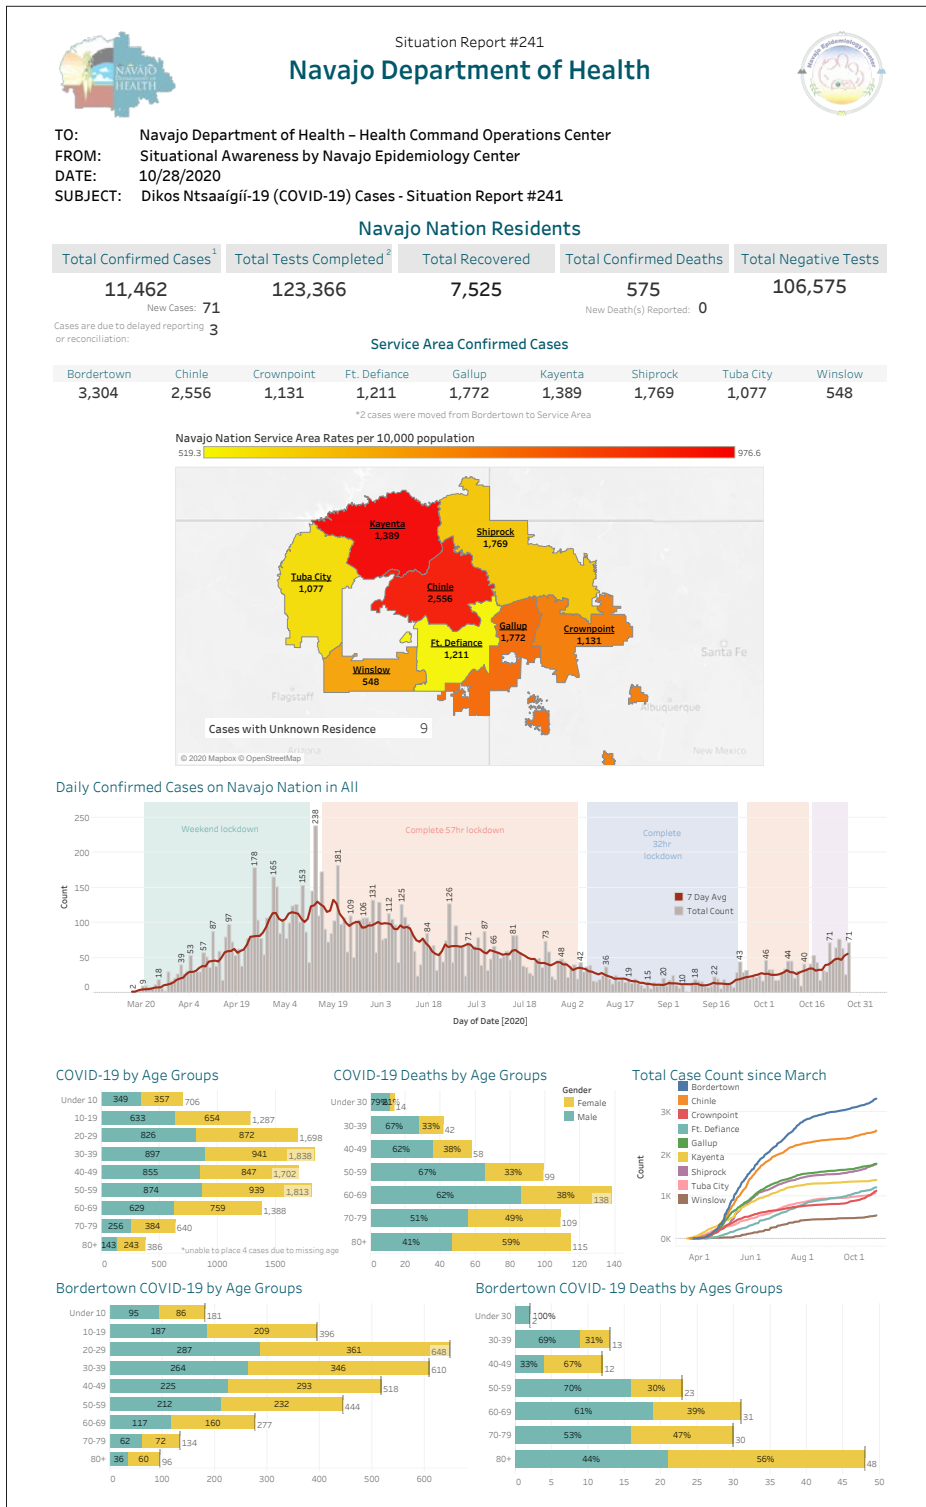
Situation Report #241
Navajo Department of Health

TO: Navajo Department of Health – Health Command Operations Center
FROM: Situational Awareness by Navajo Epidemiology Center
DATE: 10/28/2020
SUBJECT: Dikos Ntsaaígíí-19 (COVID-19) Cases - Situation Report #241

Navajo Nation Residents

| Total Confirmed Cases¹ | Total Tests Completed² | Total Recovered | Total Confirmed Deaths | Total Negative Tests |
|---|---|---|---|---|
| 11,462 | 123,366 | 7,525 | 575 | 106,575 |

New Cases: 71
Cases are due to delayed reporting or reconciliation: 3
New Death(s) Reported: 0

Service Area Confirmed Cases

| Bordertown | Chinle | Crownpoint | Ft. Defiance | Gallup | Kayenta | Shiprock | Tuba City | Winslow |
|---|---|---|---|---|---|---|---|---|
| 3,304 | 2,556 | 1,131 | 1,211 | 1,772 | 1,389 | 1,769 | 1,077 | 548 |

*2 cases were moved from Bordertown to Service Area

Navajo Nation Service Area Rates per 10,000 population
519.3 976.6

Kayenta 1,389
Shiprock 1,769
Tuba City 1,077
Chinle 2,556
Gallup 1,772
Crownpoint 1,131
Ft. Defiance 1,211
Winslow 548
Santa Fe
Flagstaff
Albuquerque
Arizona
New Mexico
Cases with Unknown Residence 9
© 2020 Mapbox © OpenStreetMap

Daily Confirmed Cases on Navajo Nation in All
Weekend lockdown
Complete 57hr lockdown
Complete 32hr lockdown
7 Day Avg
Total Count
Count
250 200 150 100 50 0
9 18 39 53 57 87 97 178 165 153 238 181 109 106 131 112 125 84 126 71 87 66 81 73 48 42 36 19 15 20 10 18 22 43 46 44 40 71 71
Mar 20 Apr 4 Apr 19 May 4 May 19 Jun 3 Jun 18 Jul 3 Jul 18 Aug 2 Aug 17 Sep 1 Sep 16 Oct 1 Oct 16 Oct 31
Day of Date [2020]

COVID-19 by Age Groups
Under 10: 349 357 706
10-19: 633 654 1,287
20-29: 826 872 1,698
30-39: 897 941 1,838
40-49: 855 847 1,702
50-59: 874 939 1,813
60-69: 629 759 1,388
70-79: 256 384 640
80+: 143 243 386
*unable to place 4 cases due to missing age
0 500 1000 1500

COVID-19 Deaths by Age Groups
Gender
Female
Male
Under 30: 79% 21% 14
30-39: 67% 33% 42
40-49: 62% 38% 58
50-59: 67% 33% 99
60-69: 62% 38% 138
70-79: 51% 49% 109
80+: 41% 59% 115
0 20 40 60 80 100 120 140

Total Case Count since March
Bordertown
Chinle
Crownpoint
Ft. Defiance
Gallup
Kayenta
Shiprock
Tuba City
Winslow
Count
3K 2K 1K 0K
Apr 1 Jun 1 Aug 1 Oct 1

Bordertown COVID-19 by Age Groups
Under 10: 95 86 181
10-19: 187 209 396
20-29: 287 361 648
30-39: 264 346 610
40-49: 225 293 518
50-59: 212 232 444
60-69: 117 160 277
70-79: 62 72 134
80+: 36 60 96
0 100 200 300 400 500 600

Bordertown COVID- 19 Deaths by Ages Groups
Under 30: 100% 1
30-39: 69% 31% 13
40-49: 33% 67% 12
50-59: 70% 30% 23
60-69: 61% 39% 31
70-79: 53% 47% 30
80+: 44% 56% 48
0 5 10 15 20 25 30 35 40 45 50